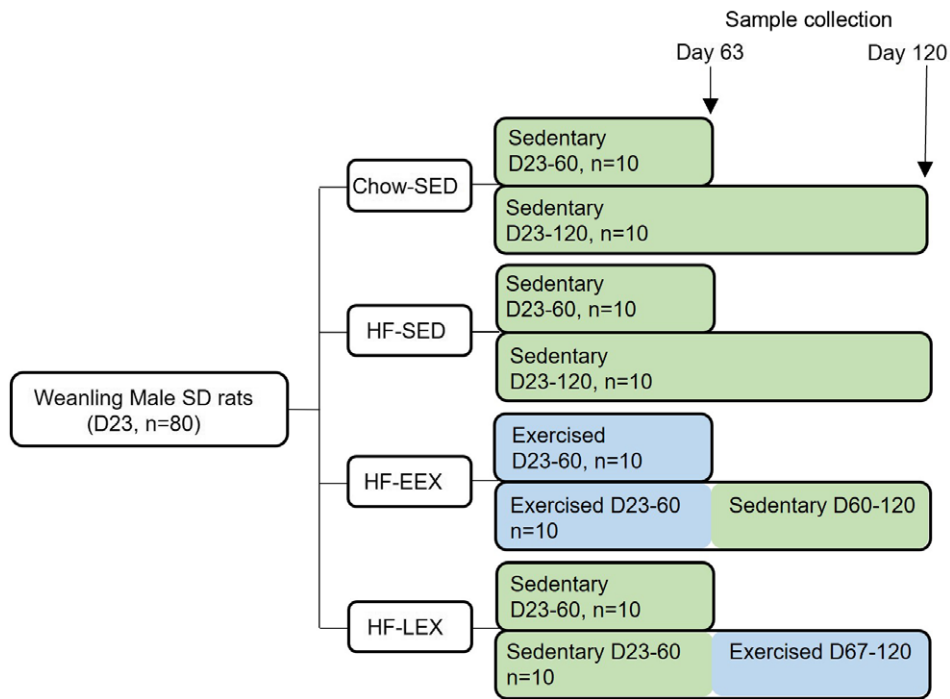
Sample collection

Day 63

Day 120

Weanling Male SD rats (D23, n=80)

Chow-SED

Sedentary D23-60, n=10

Sedentary D23-120, n=10

HF-SED

Sedentary D23-60, n=10

Sedentary D23-120, n=10

HF-EEX

Exercised D23-60, n=10

Exercised D23-60 n=10

Sedentary D60-120

HF-LEX

Sedentary D23-60, n=10

Sedentary D23-60 n=10

Exercised D67-120